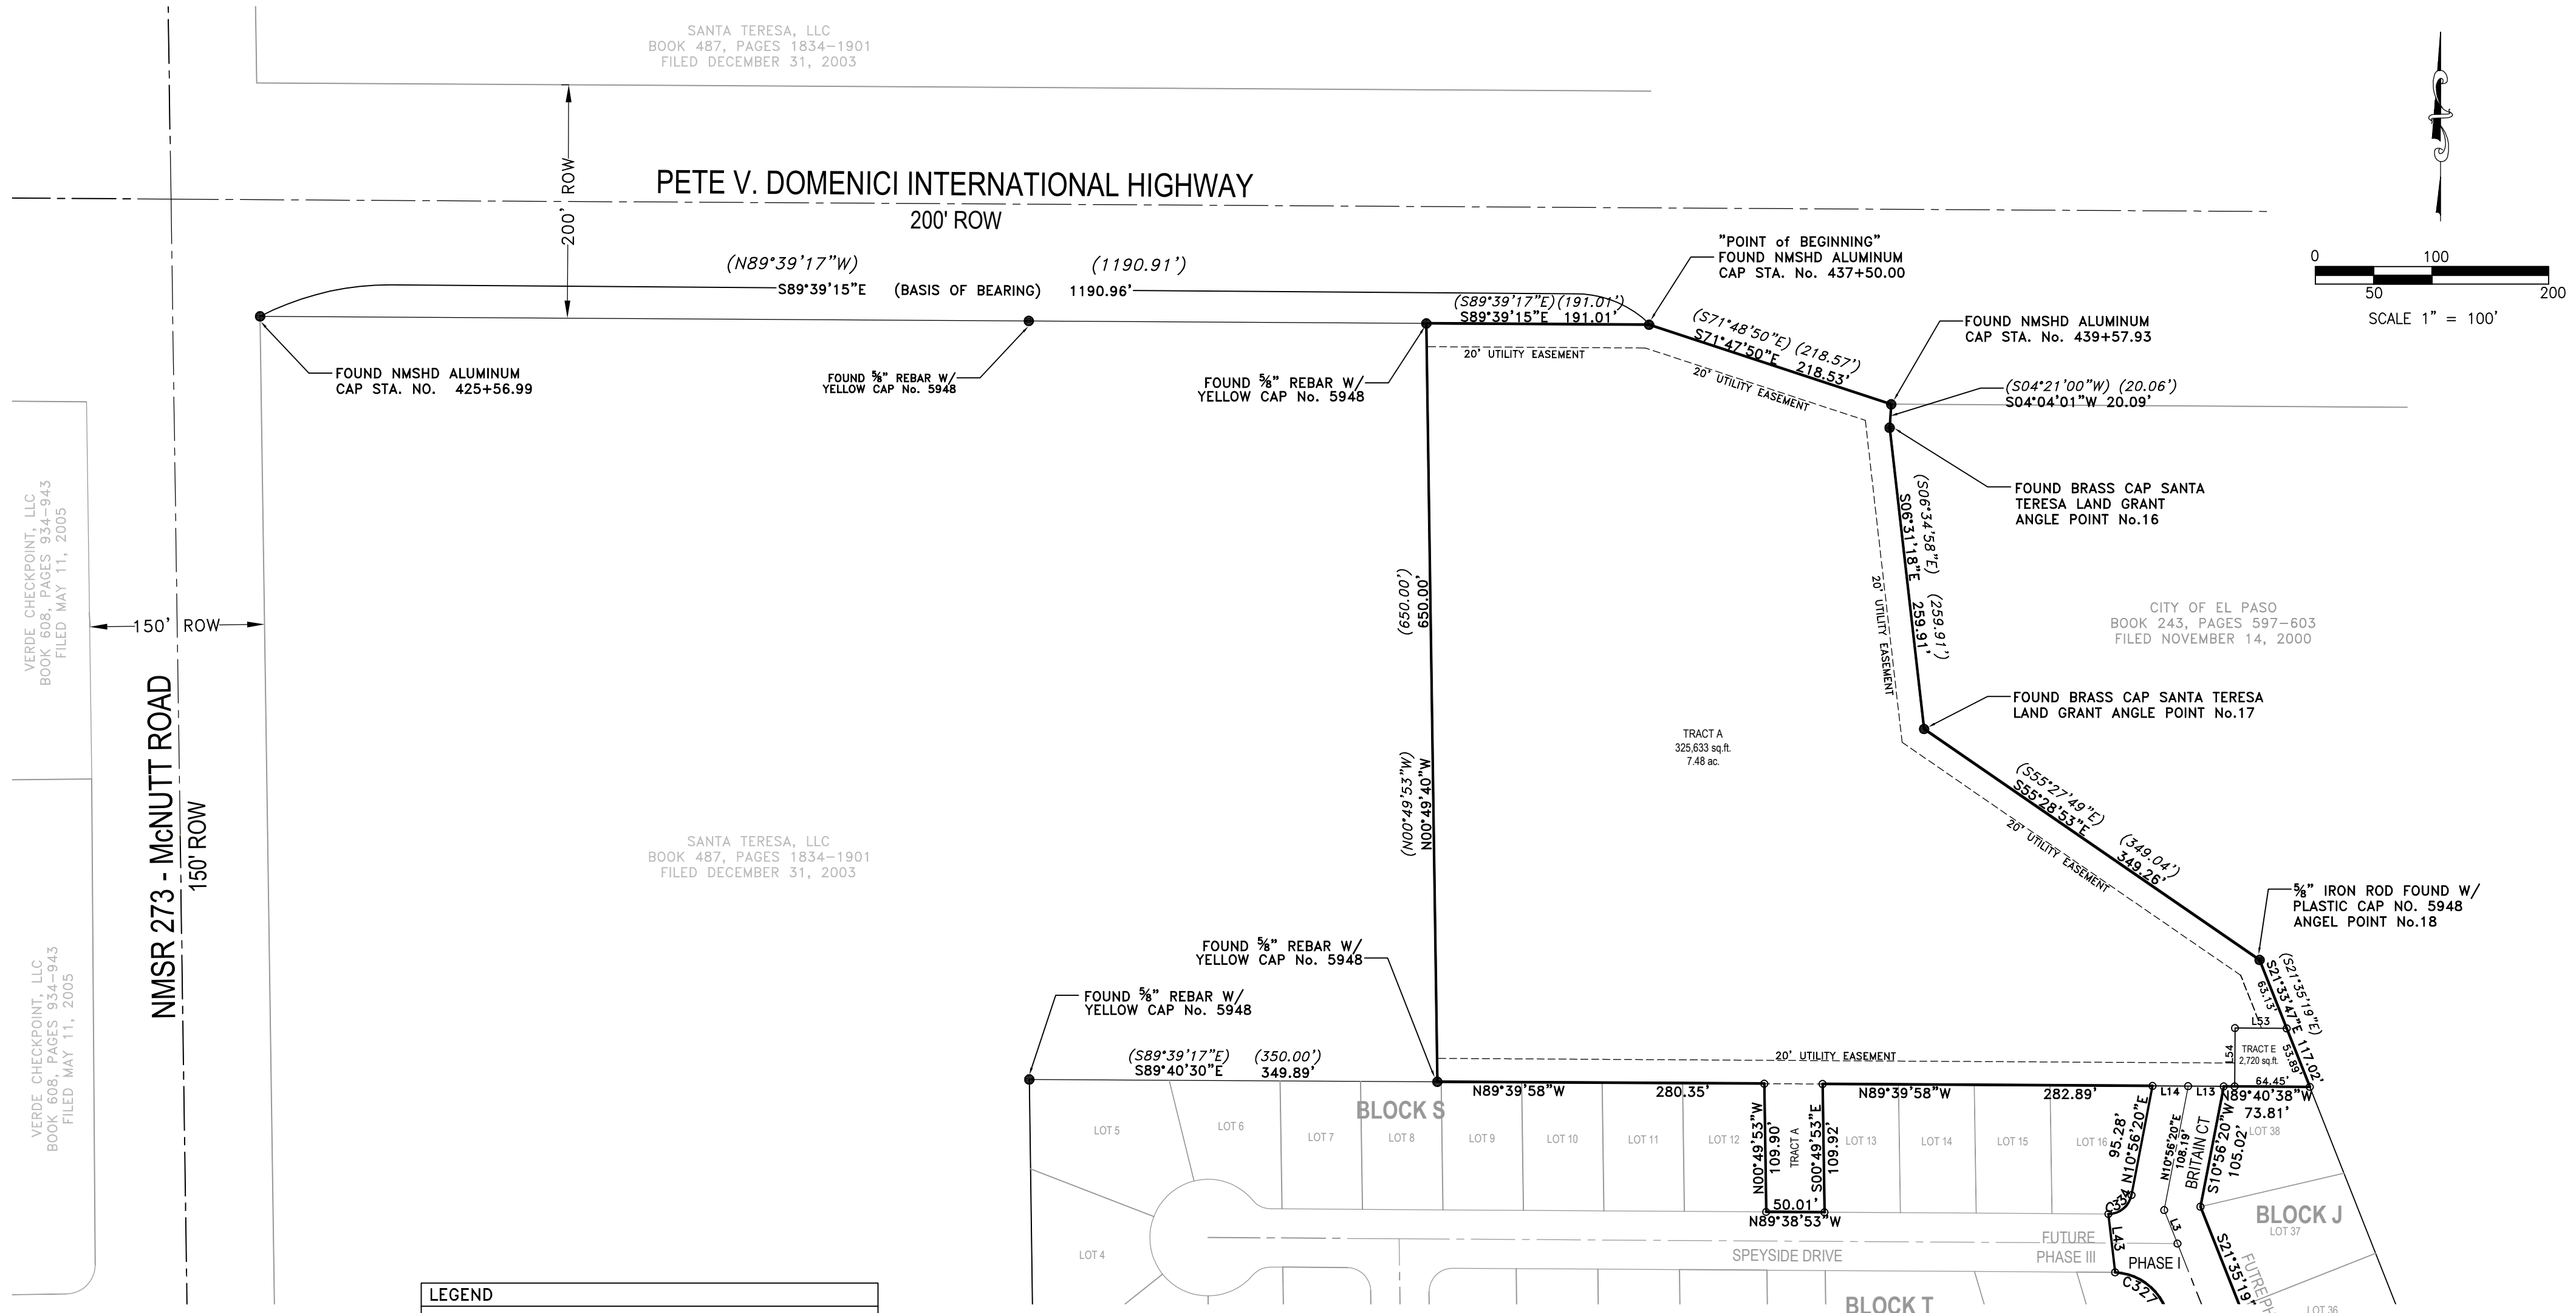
SANTA TERESA, LLC
BOOK 487, PAGES 1834-1901
FILED DECEMBER 31, 2003

PETE V. DOMENICI INTERNATIONAL HIGHWAY
200' ROW

200' ROW

0 100 200
50
SCALE 1" = 100'

(N89°39'17"W) (1190.91')
S89°39'15"E (BASIS OF BEARING) 1190.96'

"POINT of BEGINNING"
FOUND NMSHD ALUMINUM
CAP STA. No. 437+50.00

(S89°39'17"E)(191.01')
S89°39'15"E 191.01'

(S71°48'50"E) (218.57')
S71°47'50"E 218.53'

FOUND NMSHD ALUMINUM
CAP STA. No. 439+57.93

(S04°21'00"W) (20.06')
S04°04'01"W 20.09'

20' UTILITY EASEMENT
20' UTILITY EASEMENT

FOUND NMSHD ALUMINUM
CAP STA. NO. 425+56.99

FOUND ⅝" REBAR W/
YELLOW CAP No. 5948

FOUND ⅝" REBAR W/
YELLOW CAP No. 5948

FOUND BRASS CAP SANTA
TERESA LAND GRANT
ANGLE POINT No.16

(S06°34'58"E) (259.91')
S06°31'18"E 259.91'

20' UTILITY EASEMENT

VERDE CHECKPOINT, LLC
BOOK 608, PAGES 934-943
FILED MAY 11, 2005

150' ROW

(650.00')
650.00'

CITY OF EL PASO
BOOK 243, PAGES 597-603
FILED NOVEMBER 14, 2000

FOUND BRASS CAP SANTA TERESA
LAND GRANT ANGLE POINT No.17

TRACT A
325,633 sq.ft.
7.48 ac.

NMSR 273 - McNUTT ROAD
150' ROW

(N00°49'53"W)
N00°49'40"W

(S55°27'49"E) (349.04')
S55°28'53"E 349.26'

20' UTILITY EASEMENT

SANTA TERESA, LLC
BOOK 487, PAGES 1834-1901
FILED DECEMBER 31, 2003

⅝" IRON ROD FOUND W/
PLASTIC CAP NO. 5948
ANGEL POINT No.18

VERDE CHECKPOINT, LLC
BOOK 608, PAGES 934-943
FILED MAY 11, 2005

FOUND ⅝" REBAR W/
YELLOW CAP No. 5948

FOUND ⅝" REBAR W/
YELLOW CAP No. 5948

(S21°35'19"E)
S21°33'47"E 117.02'
63.13'
53.89'
L53
L54
TRACT E
2,720 sq.ft.
64.45'

(S89°39'17"E) (350.00')
S89°40'30"E 349.89'

20' UTILITY EASEMENT

BLOCK S
N89°39'58"W 280.35'
N89°39'58"W 282.89'
L14 L13 N89°40'38"W 73.81'

LOT 5 LOT 6 LOT 7 LOT 8 LOT 9 LOT 10 LOT 11 LOT 12
N00°49'53"W 109.90'
TRACT A
S00°49'53"E 109.92'
LOT 13 LOT 14 LOT 15 LOT 16
95.28'
N10°56'20"E
N10°56'20"E 108.19'
BRITAIN CT
S10°56'20"W 105.02'
LOT 38

50.01'
N89°38'53"W

LOT 4
SPEYSIDE DRIVE
FUTURE PHASE III
L43
L3
PHASE I
C327
BLOCK J
LOT 37
S21°35'19
FUTURE PH
LOT 36
BLOCK T

LEGEND